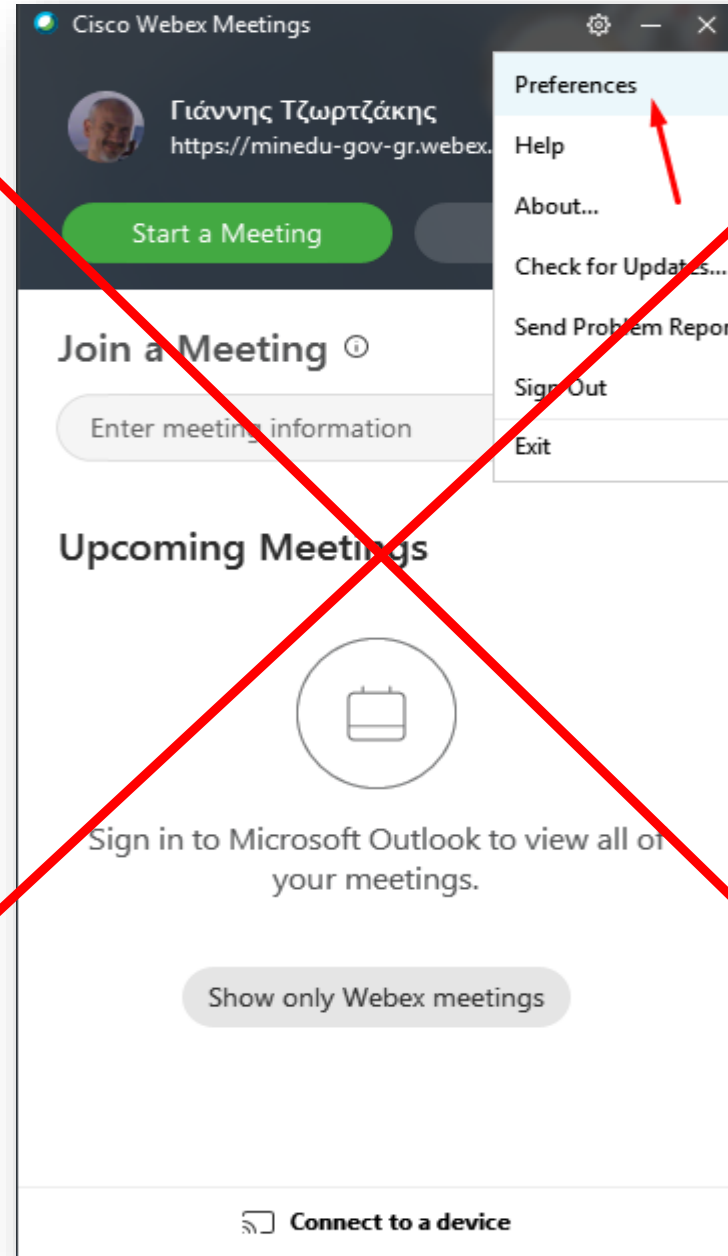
Cisco Webex Meetings

Γιάννης Τζωρτζάκης
https://minedu-gov-gr.webex.

Start a Meeting

Preferences
Help
About...
Check for Updates...
Send Problem Repor
Sign Out
Exit

Join a Meeting ⓘ

Enter meeting information

Upcoming Meetings

Sign in to Microsoft Outlook to view all of your meetings.

Show only Webex meetings

Connect to a device